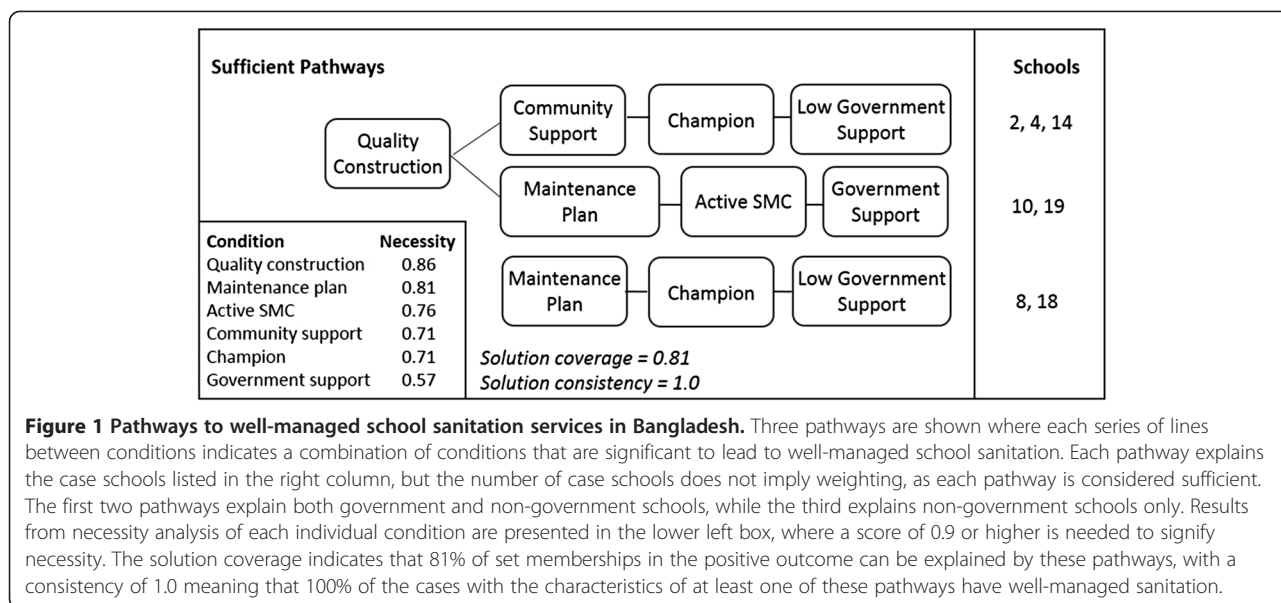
Sufficient Pathways

Schools

Quality Construction

Community Support

Champion

Low Government Support

2, 4, 14

Maintenance Plan

Active SMC

Government Support

10, 19

Maintenance Plan

Champion

Low Government Support

8, 18

| Condition | Necessity |
|---|---|
| Quality construction | 0.86 |
| Maintenance plan | 0.81 |
| Active SMC | 0.76 |
| Community support | 0.71 |
| Champion | 0.71 |
| Government support | 0.57 |

*Solution coverage = 0.81*
*Solution consistency = 1.0*

**Figure 1 Pathways to well-managed school sanitation services in Bangladesh.** Three pathways are shown where each series of lines between conditions indicates a combination of conditions that are significant to lead to well-managed school sanitation. Each pathway explains the case schools listed in the right column, but the number of case schools does not imply weighting, as each pathway is considered sufficient. The first two pathways explain both government and non-government schools, while the third explains non-government schools only. Results from necessity analysis of each individual condition are presented in the lower left box, where a score of 0.9 or higher is needed to signify necessity. The solution coverage indicates that 81% of set memberships in the positive outcome can be explained by these pathways, with a consistency of 1.0 meaning that 100% of the cases with the characteristics of at least one of these pathways have well-managed sanitation.